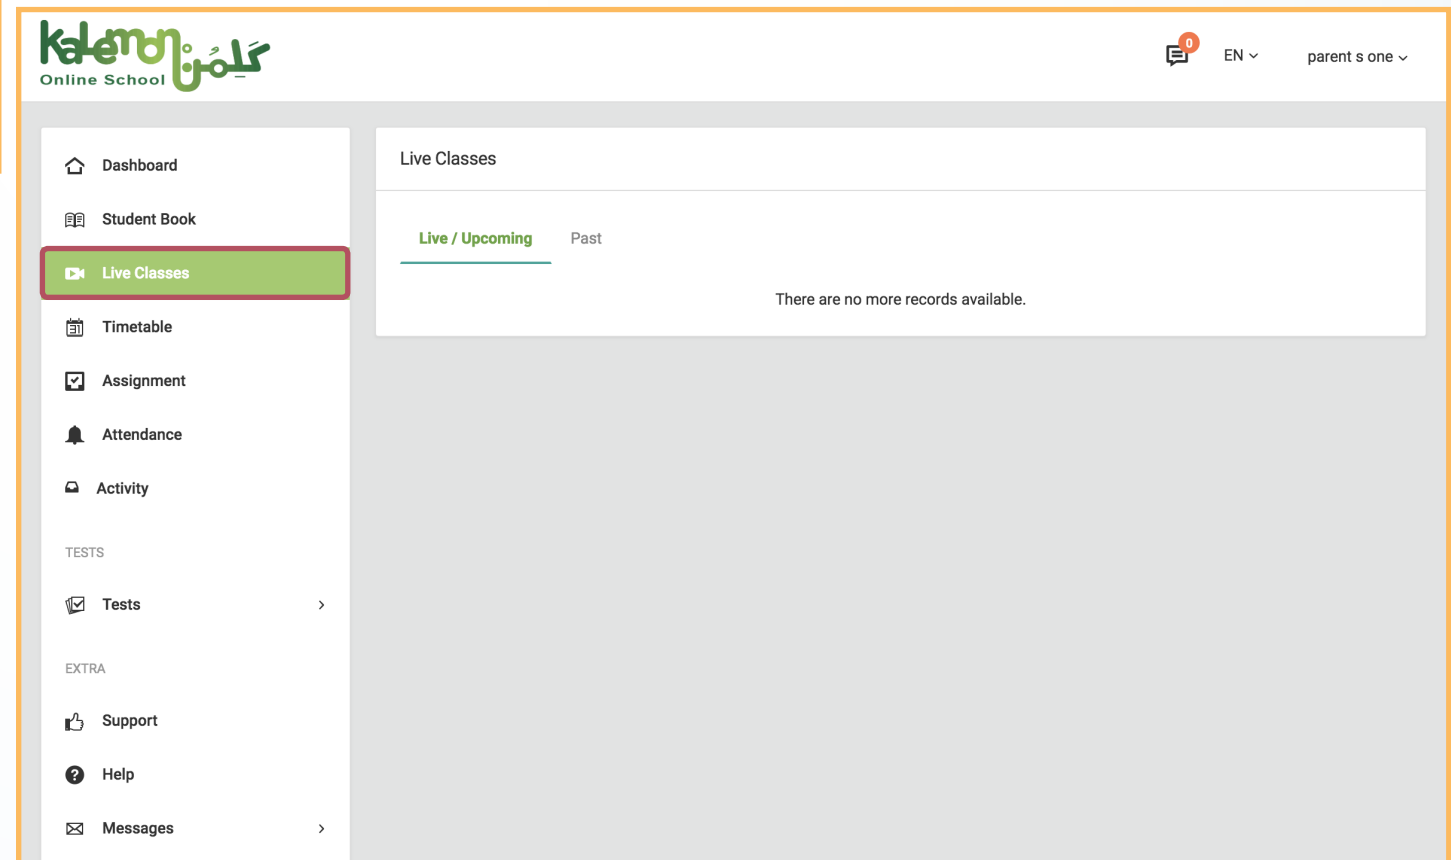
Kalemon كلمن
Online School

0
EN
parent s one

Dashboard
Student Book
Live Classes
Timetable
Assignment
Attendance
Activity

TESTS

Tests

EXTRA

Support
Help
Messages

Live Classes

Live / Upcoming
Past

There are no more records available.